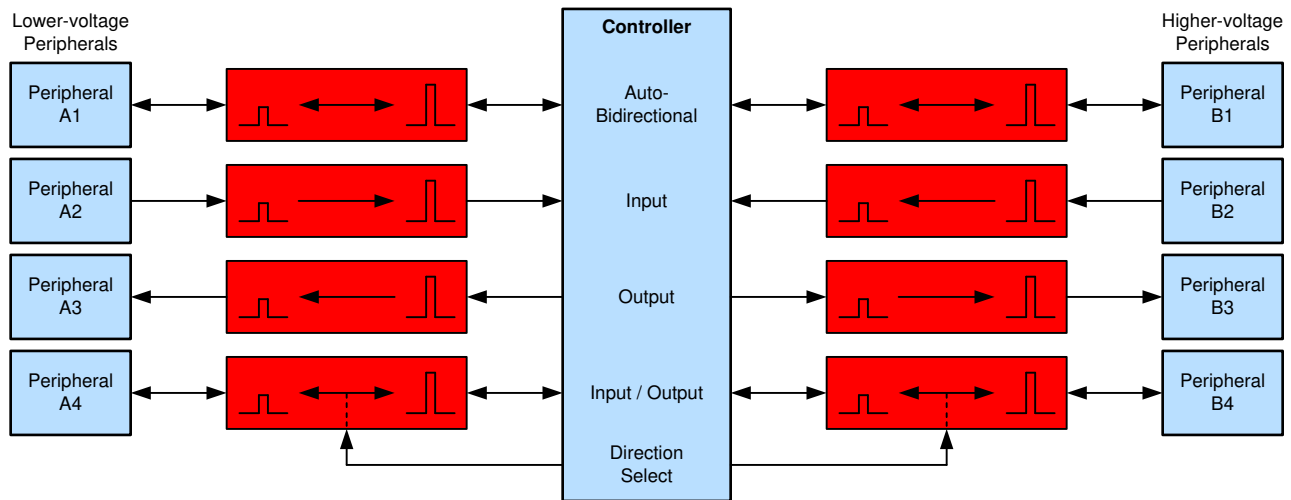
Lower-voltage Peripherals

Peripheral A1

Peripheral A2

Peripheral A3

Peripheral A4

Controller

Auto-Bidirectional

Input

Output

Input / Output

Direction Select

Higher-voltage Peripherals

Peripheral B1

Peripheral B2

Peripheral B3

Peripheral B4